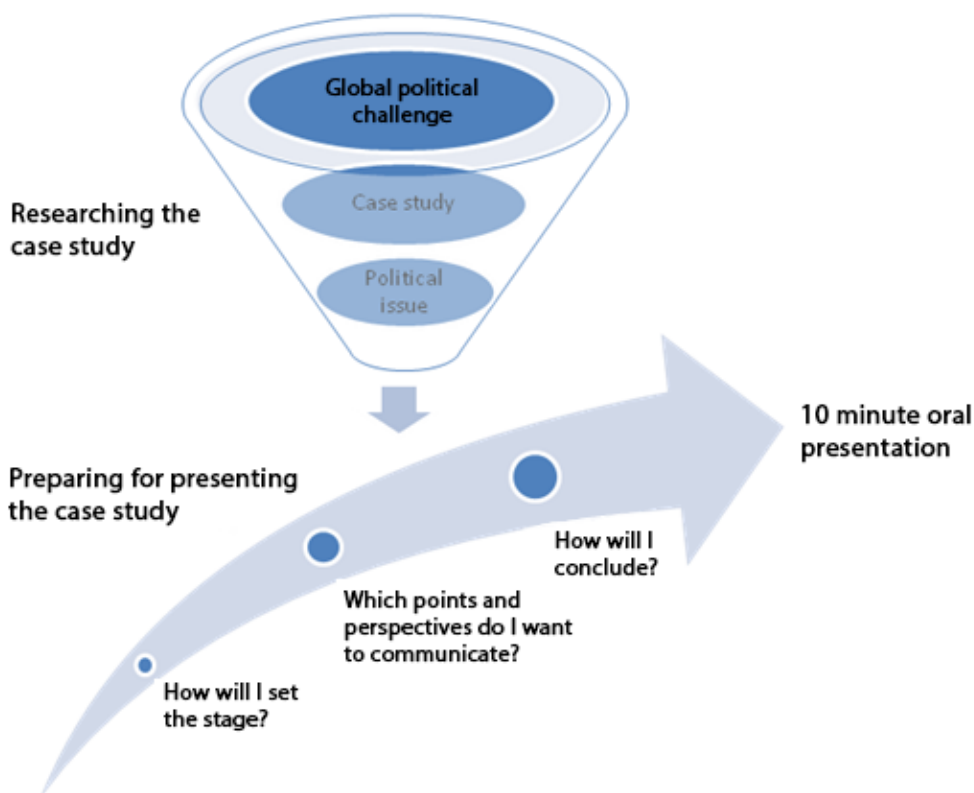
Global political challenge

Case study

Political issue

Researching the case study

10 minute oral presentation

Preparing for presenting the case study

How will I conclude?

Which points and perspectives do I want to communicate?

How will I set the stage?